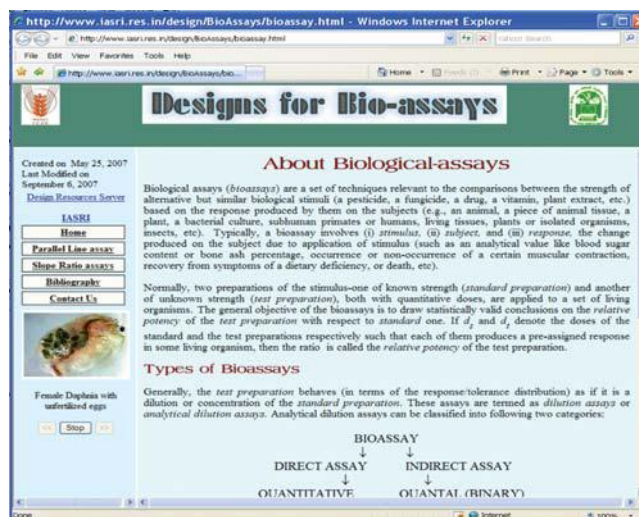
http://www.iasri.res.in/design/BioAssays/bioassay.html - Windows Internet Explorer

http://www.iasri.res.in/design/BioAssays/bioassay.html

File Edit View Favorites Tools Help

http://www.iasri.res.in/design/BioAssays/bio...

Home Feeds Print Page Tools

Designs for Bio-assays

Created on May 25, 2007
Last Modified on September 6, 2007
Design Resources Server

IASRI

Home

Parallel Line assay

Slope Ratio assays

Bibliography

Contact Us

Female Daphnia with unfertilized eggs

Stop

About Biological-assays

Biological assays (bioassays) are a set of techniques relevant to the comparisons between the strength of alternative but similar biological stimuli (a pesticide, a fungicide, a drug, a vitamin, plant extract, etc.) based on the response produced by them on the subjects (e.g., an animal, a piece of animal tissue, a plant, a bacterial culture, subhuman primates or humans, living tissues, plants or isolated organisms, insects, etc). Typically, a bioassay involves (i) stimulus, (ii) subject, and (iii) response, the change produced on the subject due to application of stimulus (such as an analytical value like blood sugar content or bone ash percentage, occurrence or non-occurrence of a certain muscular contraction, recovery from symptoms of a dietary deficiency, or death, etc).

Normally, two preparations of the stimulus-one of known strength (standard preparation) and another of unknown strength (test preparation), both with quantitative doses, are applied to a set of living organisms. The general objective of the bioassays is to draw statistically valid conclusions on the relative potency of the test preparation with respect to standard one. If $d_s$ and $d_t$ denote the doses of the standard and the test preparations respectively such that each of them produces a pre-assigned response in some living organism, then the ratio is called the relative potency of the test preparation.

Types of Bioassays

Generally, the test preparation behaves (in terms of the response/tolerance distribution) as if it is a dilution or concentration of the standard preparation. These assays are termed as dilution assays or analytical dilution assays. Analytical dilution assays can be classified into following two categories:

BIOASSAY
↓ ↓
DIRECT ASSAY INDIRECT ASSAY
↓ ↓
QUANTITATIVE QUANTAL (BINARY)

Done Internet 100%